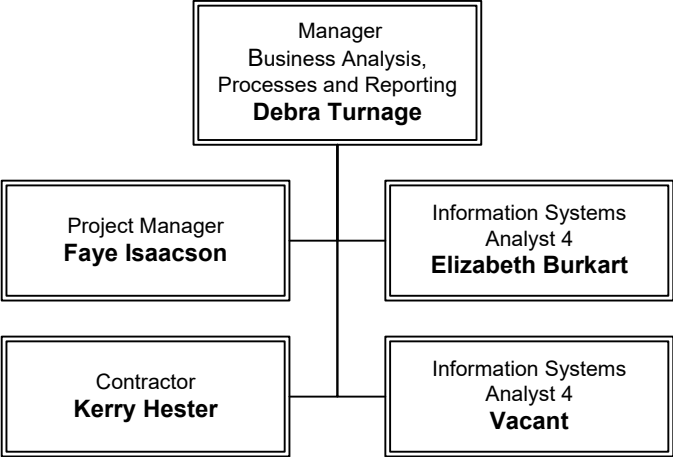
Manager
Business Analysis, Processes and Reporting
**Debra Turnage**

Project Manager
**Faye Isaacson**

Information Systems Analyst 4
**Elizabeth Burkart**

Contractor
**Kerry Hester**

Information Systems Analyst 4
**Vacant**